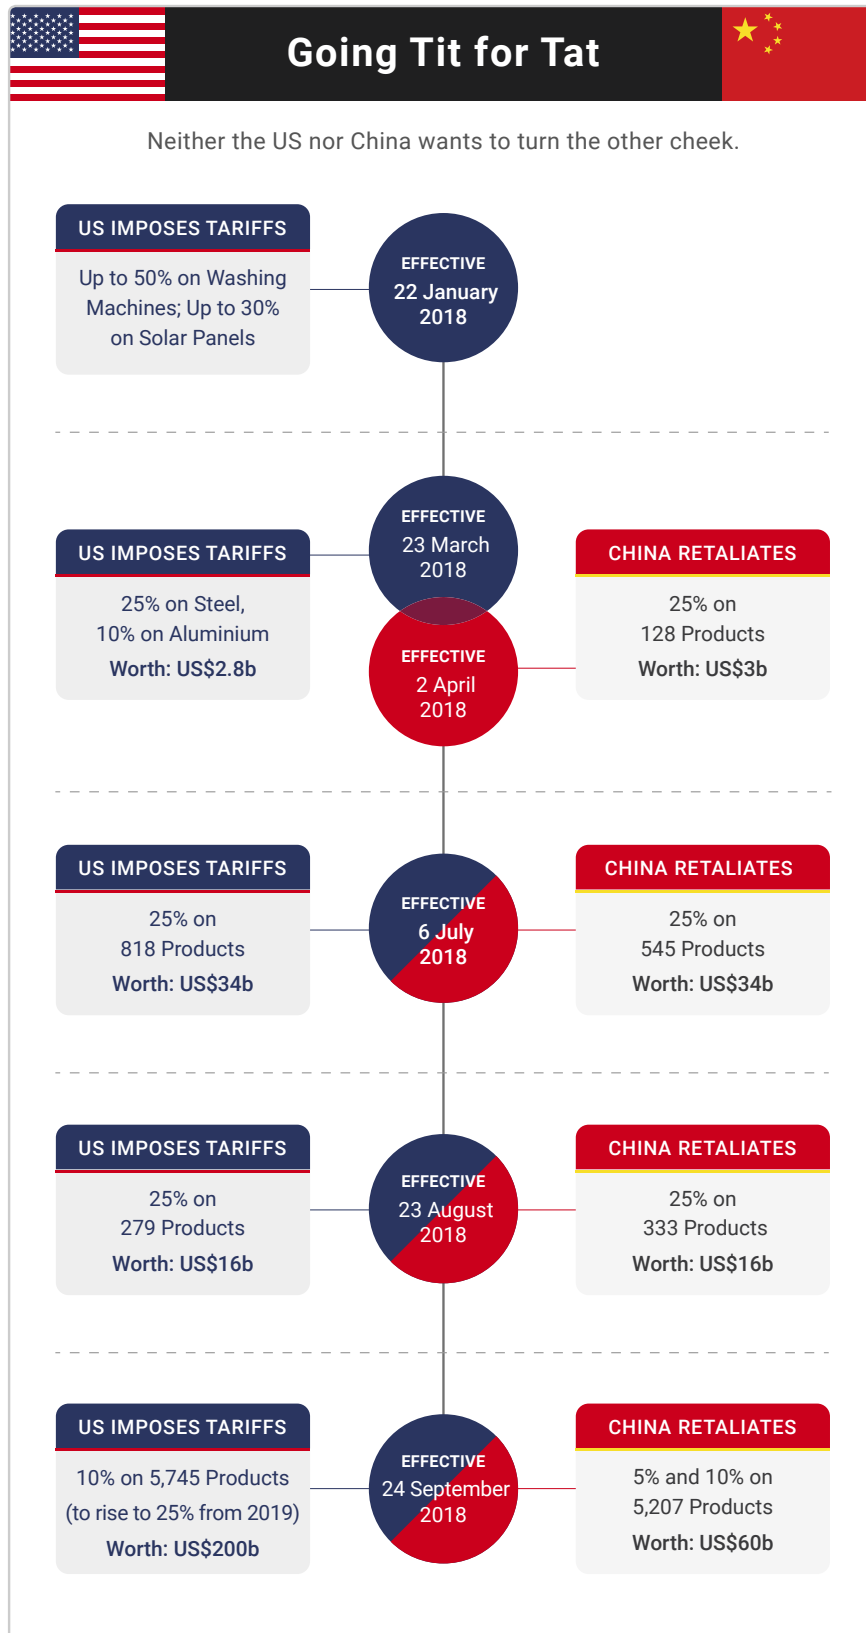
Going Tit for Tat

Neither the US nor China wants to turn the other cheek.

US IMPOSES TARIFFS

Up to 50% on Washing Machines; Up to 30% on Solar Panels

EFFECTIVE
22 January 2018

EFFECTIVE
23 March 2018

US IMPOSES TARIFFS

25% on Steel, 10% on Aluminium
Worth: US$2.8b

EFFECTIVE
2 April 2018

CHINA RETALIATES

25% on 128 Products
Worth: US$3b

US IMPOSES TARIFFS

25% on 818 Products
Worth: US$34b

EFFECTIVE
6 July 2018

CHINA RETALIATES

25% on 545 Products
Worth: US$34b

US IMPOSES TARIFFS

25% on 279 Products
Worth: US$16b

EFFECTIVE
23 August 2018

CHINA RETALIATES

25% on 333 Products
Worth: US$16b

US IMPOSES TARIFFS

10% on 5,745 Products (to rise to 25% from 2019)
Worth: US$200b

EFFECTIVE
24 September 2018

CHINA RETALIATES

5% and 10% on 5,207 Products
Worth: US$60b